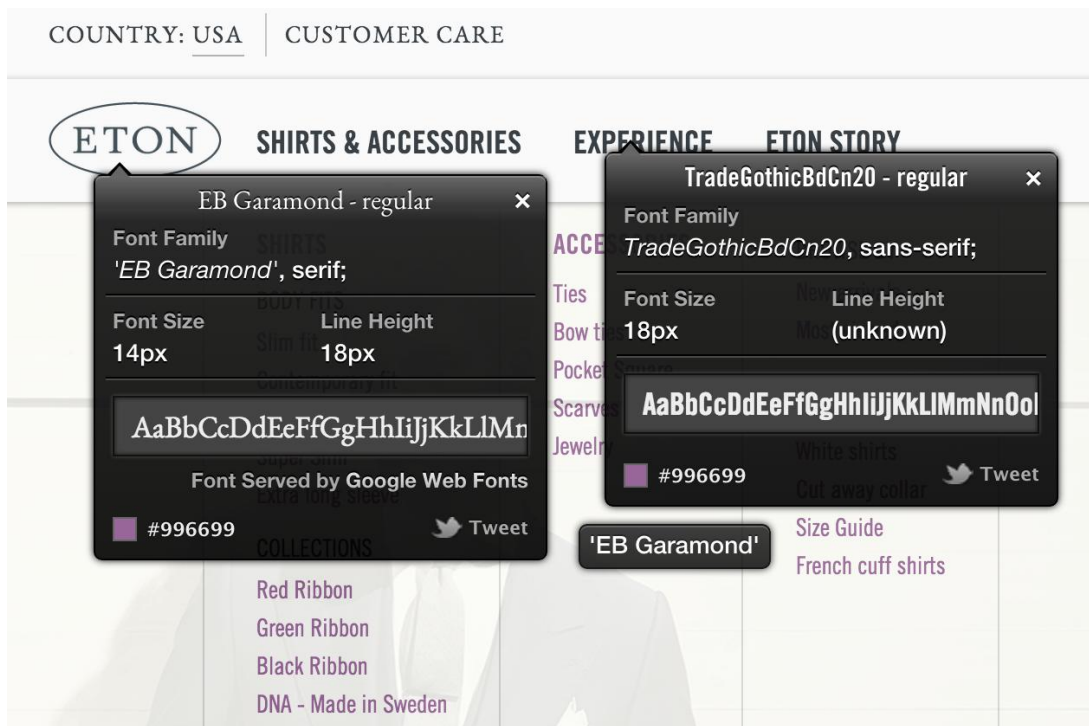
COUNTRY: USA | CUSTOMER CARE

ETON

SHIRTS & ACCESSORIES

EXPERIENCE

ETON STORY

EB Garamond - regular ×

Font Family
'EB Garamond', serif;

Font Size
14px

Line Height
18px

AaBbCcDdEeFfGgHhIiJjKkLlMn

Font Served by Google Web Fonts

#996699

Tweet

TradeGothicBdCn20 - regular ×

Font Family
TradeGothicBdCn20, sans-serif;

Font Size
18px

Line Height
(unknown)

AaBbCcDdEeFfGgHhIiJjKkLlMmNnOol

#996699

Tweet

SHIRTS
BODY FITS
Slim fit
Contemporary fit
Super slim
Extra long sleeve
COLLECTIONS
Red Ribbon
Green Ribbon
Black Ribbon
DNA - Made in Sweden

ACCE
Ties
Bow tie
Pocket Square
Scarves
Jewelry

'EB Garamond'

New
Mos
White shirts
Cut away collar
Size Guide
French cuff shirts